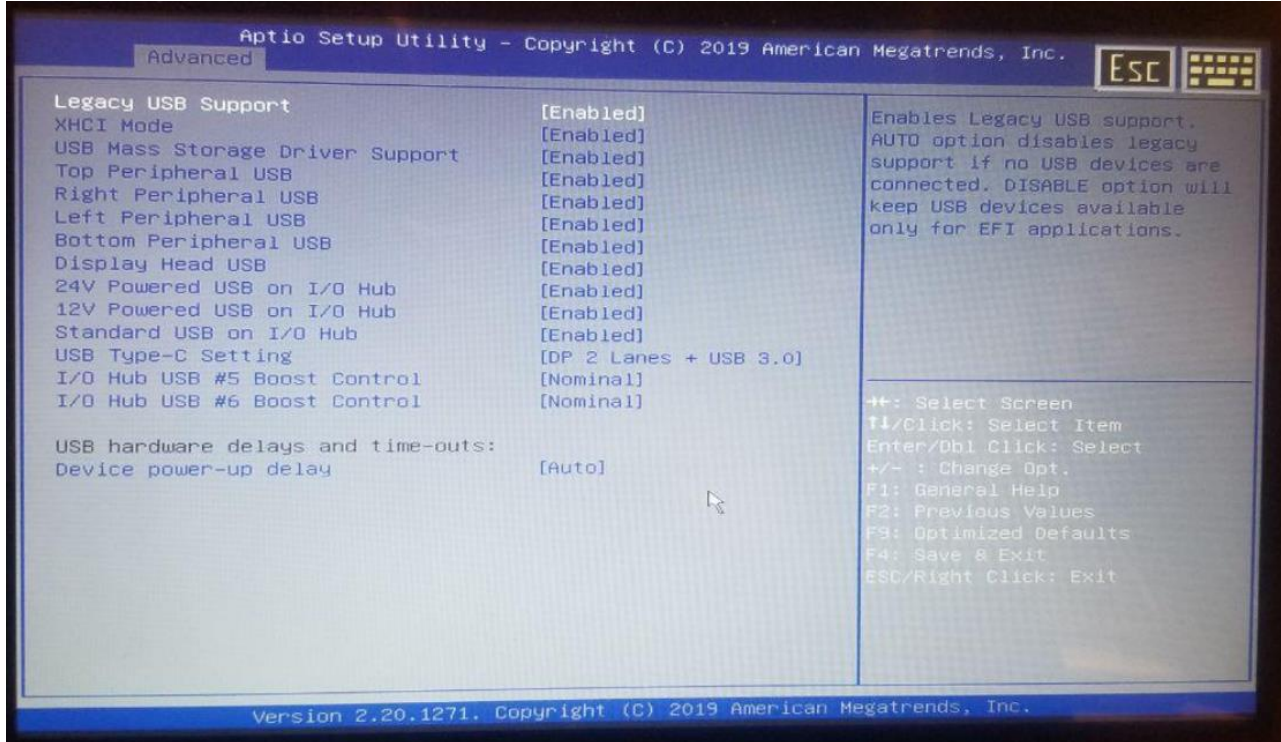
Aptio Setup Utility – Copyright (C) 2019 American Megatrends, Inc.
Advanced

Esc

| | |
|---|---|
| Legacy USB Support | [Enabled] |
| XHCI Mode | [Enabled] |
| USB Mass Storage Driver Support | [Enabled] |
| Top Peripheral USB | [Enabled] |
| Right Peripheral USB | [Enabled] |
| Left Peripheral USB | [Enabled] |
| Bottom Peripheral USB | [Enabled] |
| Display Head USB | [Enabled] |
| 24V Powered USB on I/O Hub | [Enabled] |
| 12V Powered USB on I/O Hub | [Enabled] |
| Standard USB on I/O Hub | [Enabled] |
| USB Type-C Setting | [DP 2 Lanes + USB 3.0] |
| I/O Hub USB #5 Boost Control | [Nominal] |
| I/O Hub USB #6 Boost Control | [Nominal] |

USB hardware delays and time-outs:
Device power-up delay [Auto]

Enables Legacy USB support. AUTO option disables legacy support if no USB devices are connected. DISABLE option will keep USB devices available only for EFI applications.

→←: Select Screen
↑↓/Click: Select Item
Enter/Dbl Click: Select
+/- : Change Opt.
F1: General Help
F2: Previous Values
F9: Optimized Defaults
F4: Save & Exit
ESC/Right Click: Exit

Version 2.20.1271. Copyright (C) 2019 American Megatrends, Inc.